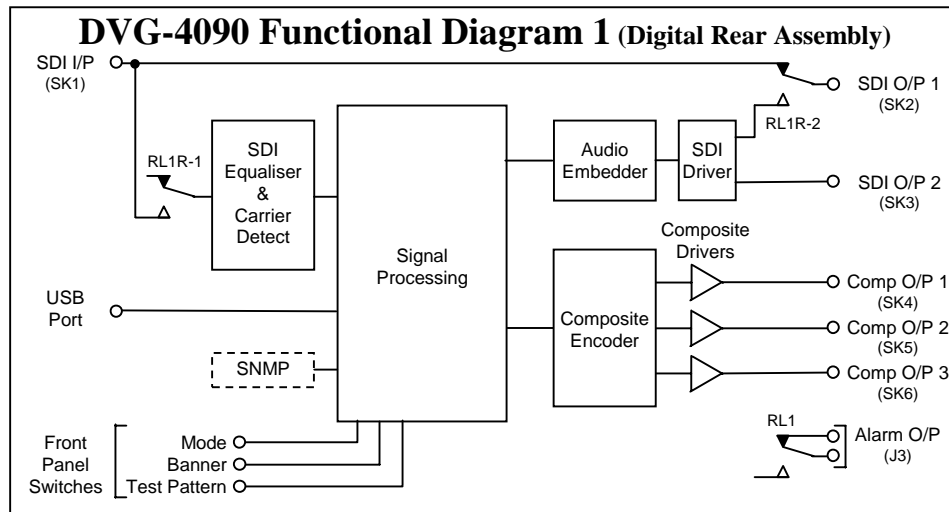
DVG-4090 Functional Diagram 1 (Digital Rear Assembly)

SDI I/P
(SK1)

RL1R-1

SDI
Equaliser
&
Carrier
Detect

Signal
Processing

Audio
Embedder

SDI
Driver

RL1R-2

SDI O/P 1
(SK2)

SDI O/P 2
(SK3)

Composite
Drivers

Composite
Encoder

Comp O/P 1
(SK4)

Comp O/P 2
(SK5)

Comp O/P 3
(SK6)

USB
Port

SNMP

RL1

Alarm O/P
(J3)

Front
Panel
Switches

Mode
Banner
Test Pattern